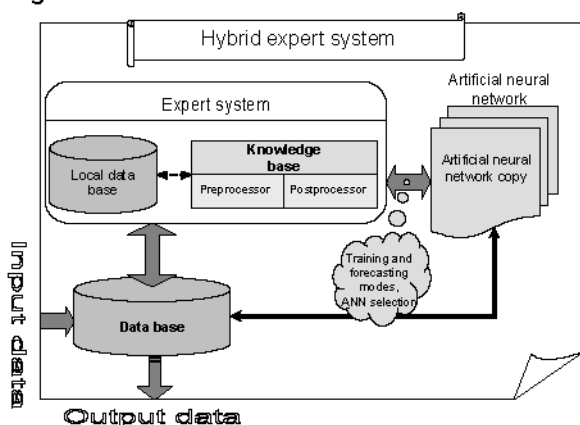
Hybrid expert system

Expert system

Local data base

Knowledge base

Preprocessor

Postprocessor

Artificial neural network

Artificial neural network copy

Input data

Training and forecasting modes, ANN selection

Data base

Output data